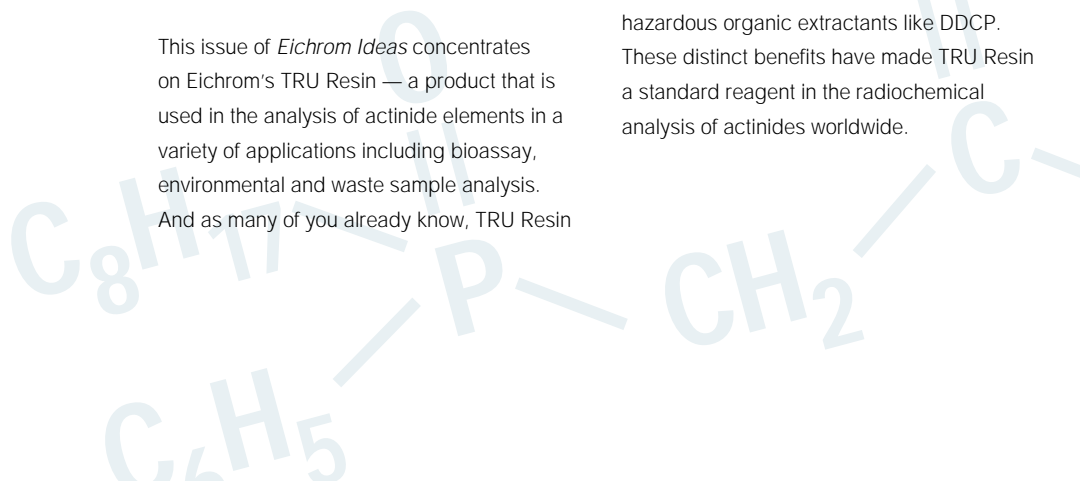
This issue of *Eichrom Ideas* concentrates on Eichrom's TRU Resin — a product that is used in the analysis of actinide elements in a variety of applications including bioassay, environmental and waste sample analysis. And as many of you already know, TRU Resin

hazardous organic extractants like DDCP. These distinct benefits have made TRU Resin a standard reagent in the radiochemical analysis of actinides worldwide.

$C_8H_{17}$ O P $CH_2$ C $C_6H_5$